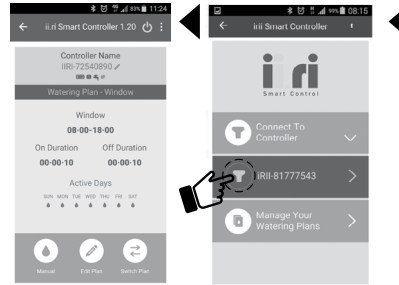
80% 11:24

ii.ri Smart Controller 1.20

Controller Name
IIRI-72540890

Watering Plan - Window

Window
08-00-18-00

On Duration
00-00-10

Off Duration
00-00-10

Active Days
SUN MON TUE WED THU FRI SAT

Manual
Edit Plan
Switch Plan

99% 08:15

iiri Smart Controller

ii ri
Smart Control

Connect To Controller

IIRI-81777543

Manage Your Watering Plans